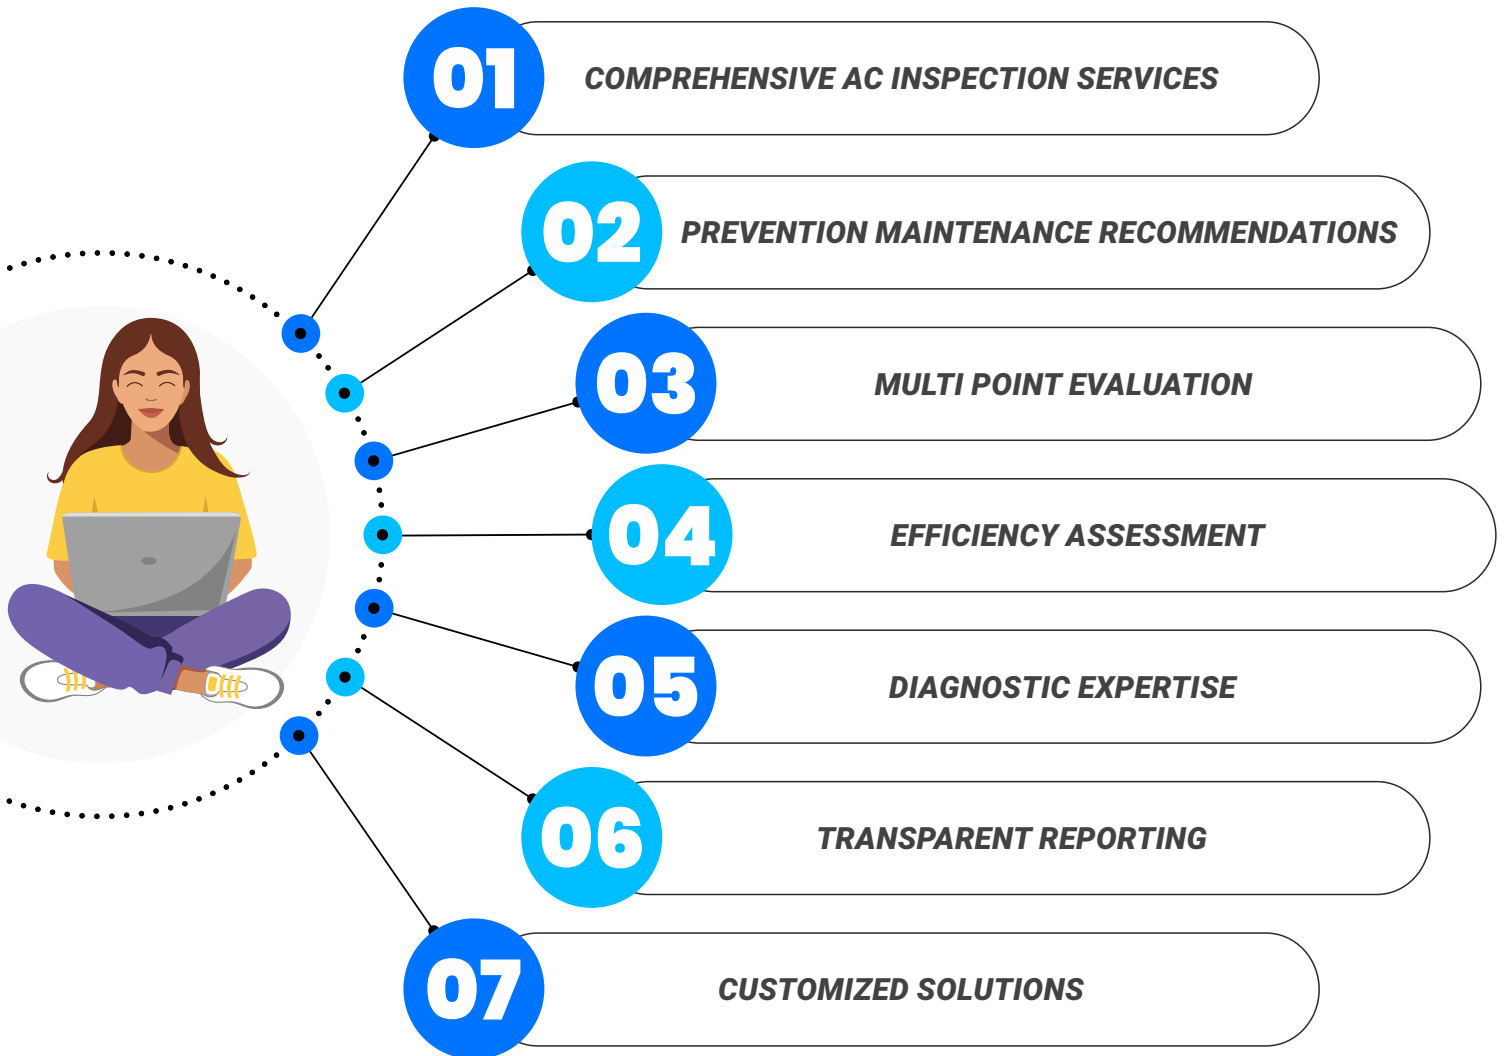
01 COMPREHENSIVE AC INSPECTION SERVICES

02 PREVENTION MAINTENANCE RECOMMENDATIONS

03 MULTI POINT EVALUATION

04 EFFICIENCY ASSESSMENT

05 DIAGNOSTIC EXPERTISE

06 TRANSPARENT REPORTING

07 CUSTOMIZED SOLUTIONS